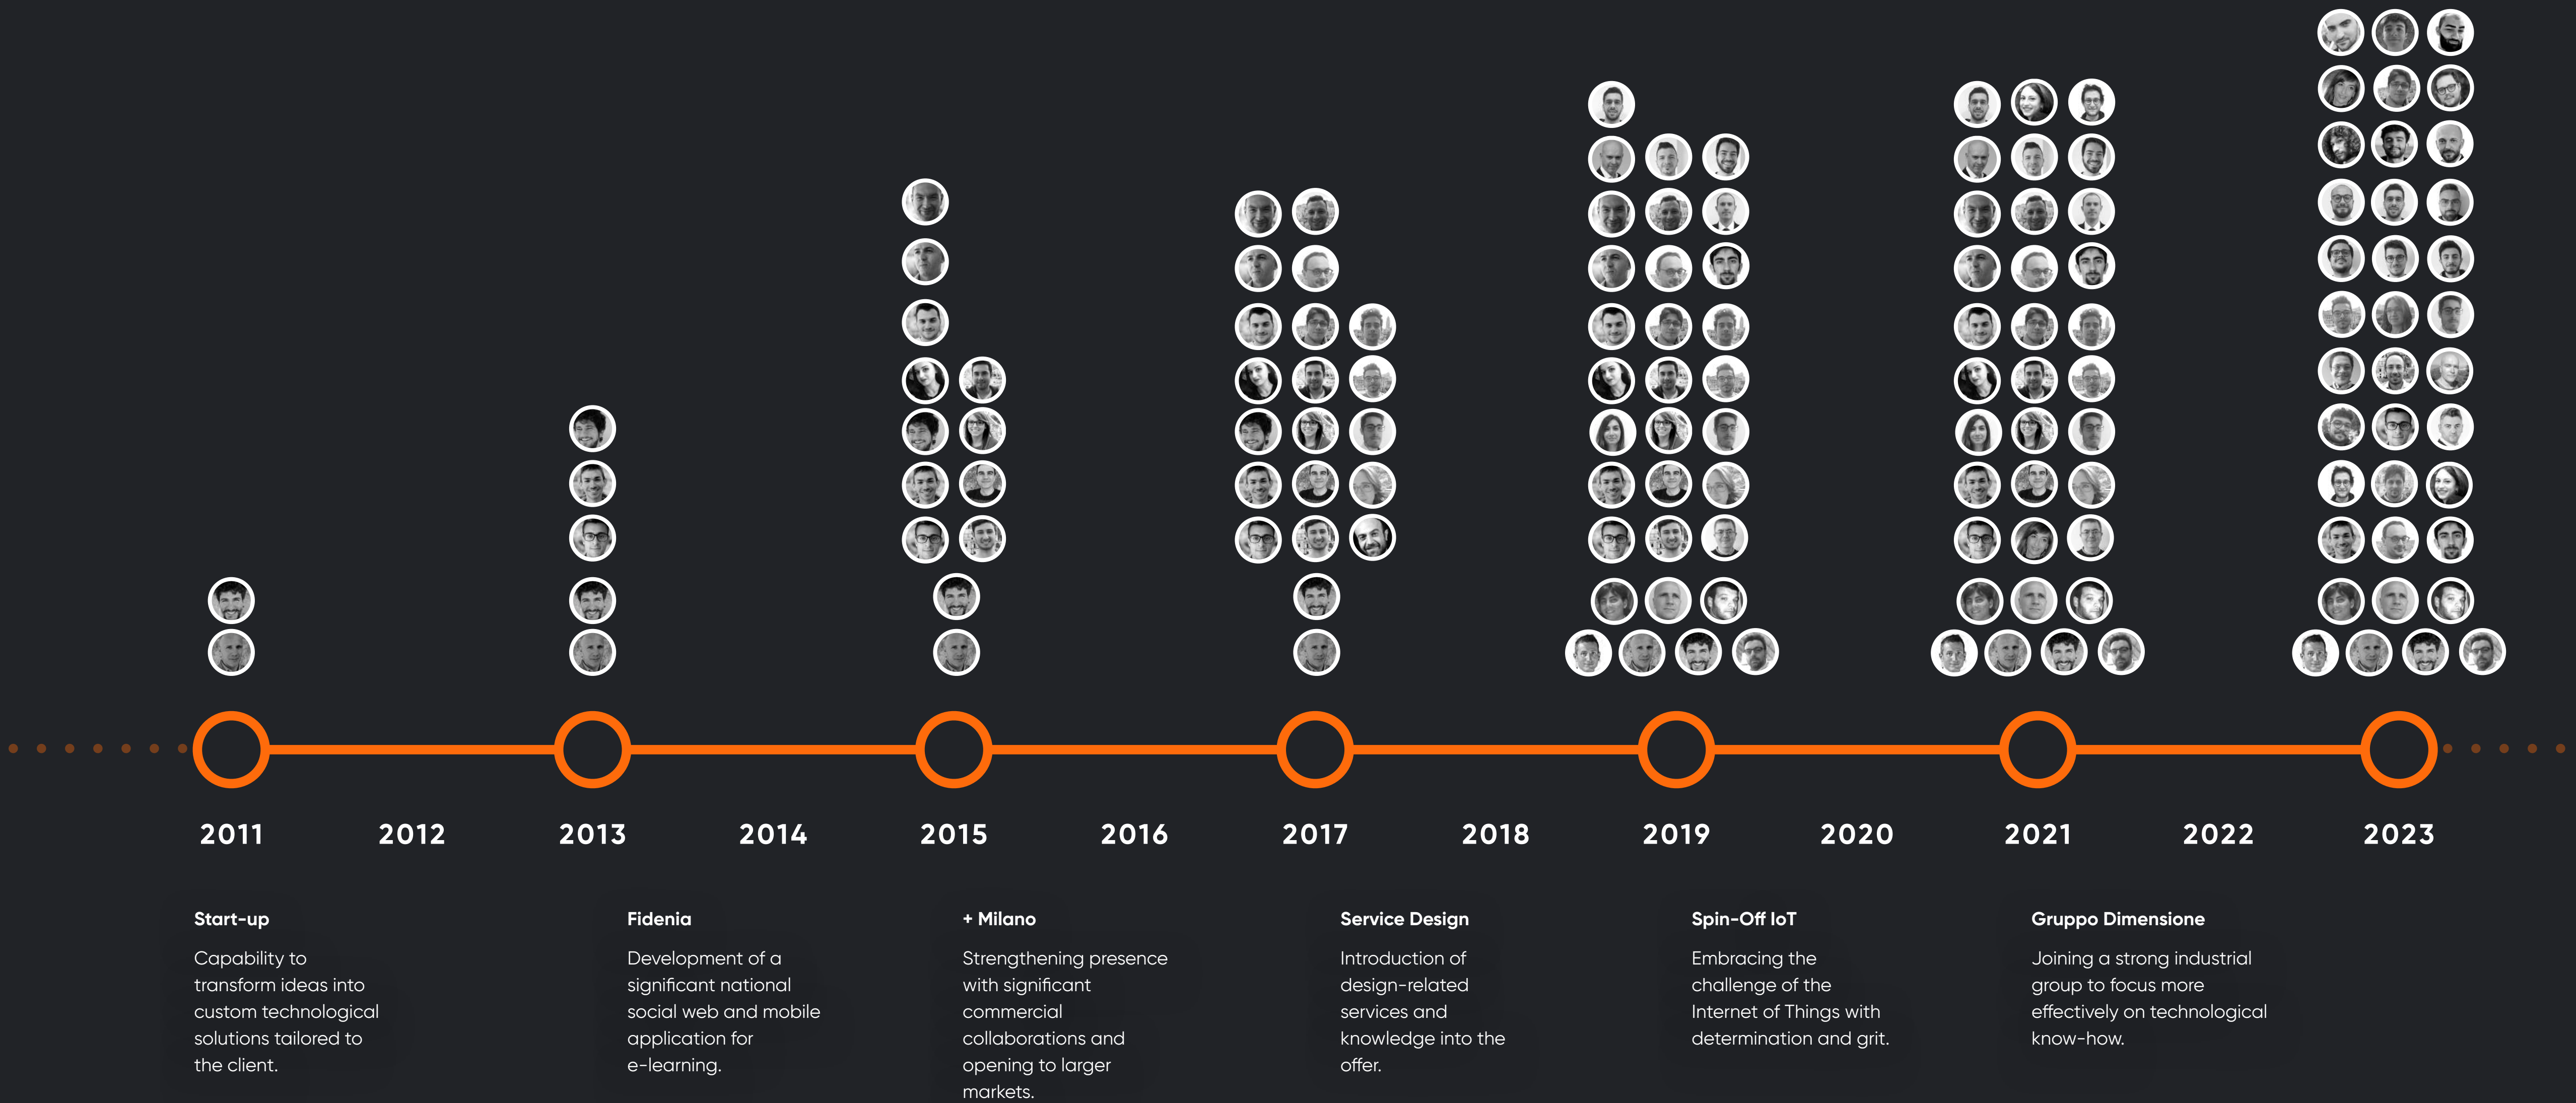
2011 2012 2013 2014 2015 2016 2017 2018 2019 2020 2021 2022 2023

Start-up

Capability to transform ideas into custom technological solutions tailored to the client.

Fidenia

Development of a significant national social web and mobile application for e-learning.

+ Milano

Strengthening presence with significant commercial collaborations and opening to larger markets.

Service Design

Introduction of design-related services and knowledge into the offer.

Spin-Off IoT

Embracing the challenge of the Internet of Things with determination and grit.

Gruppo Dimensione

Joining a strong industrial group to focus more effectively on technological know-how.